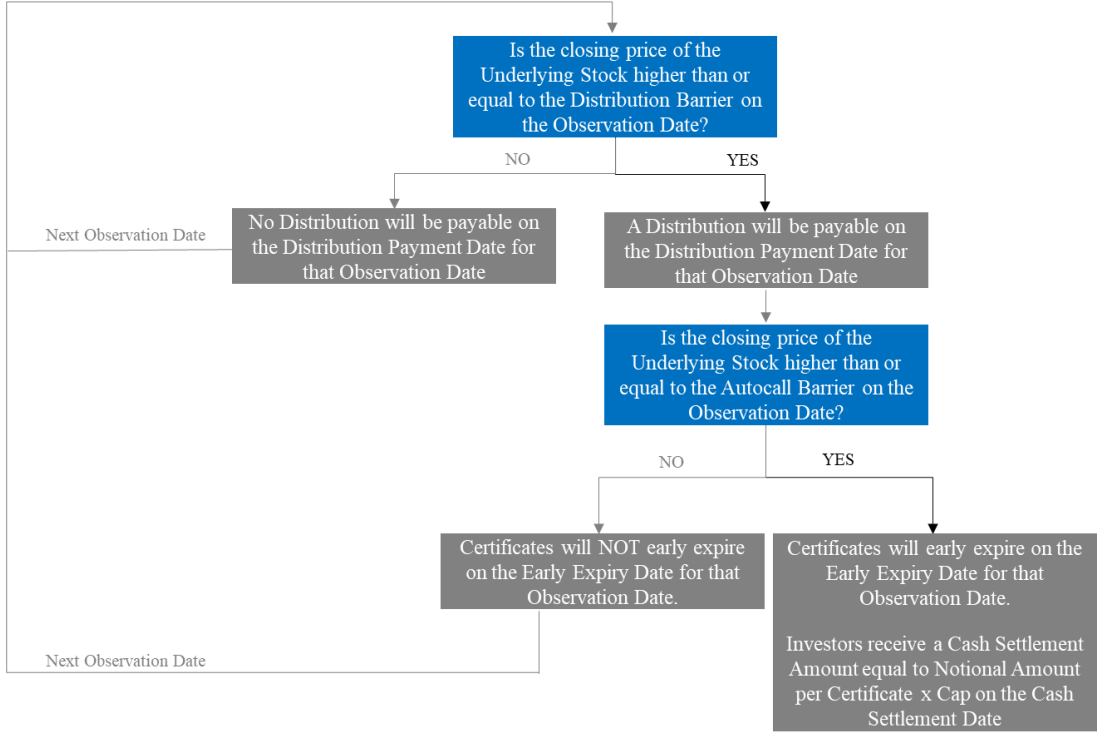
Is the closing price of the Underlying Stock higher than or equal to the Distribution Barrier on the Observation Date?

NO

YES

Next Observation Date

No Distribution will be payable on the Distribution Payment Date for that Observation Date

A Distribution will be payable on the Distribution Payment Date for that Observation Date

Is the closing price of the Underlying Stock higher than or equal to the Autocall Barrier on the Observation Date?

NO

YES

Certificates will NOT early expire on the Early Expiry Date for that Observation Date.

Certificates will early expire on the Early Expiry Date for that Observation Date.

Investors receive a Cash Settlement Amount equal to Notional Amount per Certificate x Cap on the Cash Settlement Date

Next Observation Date